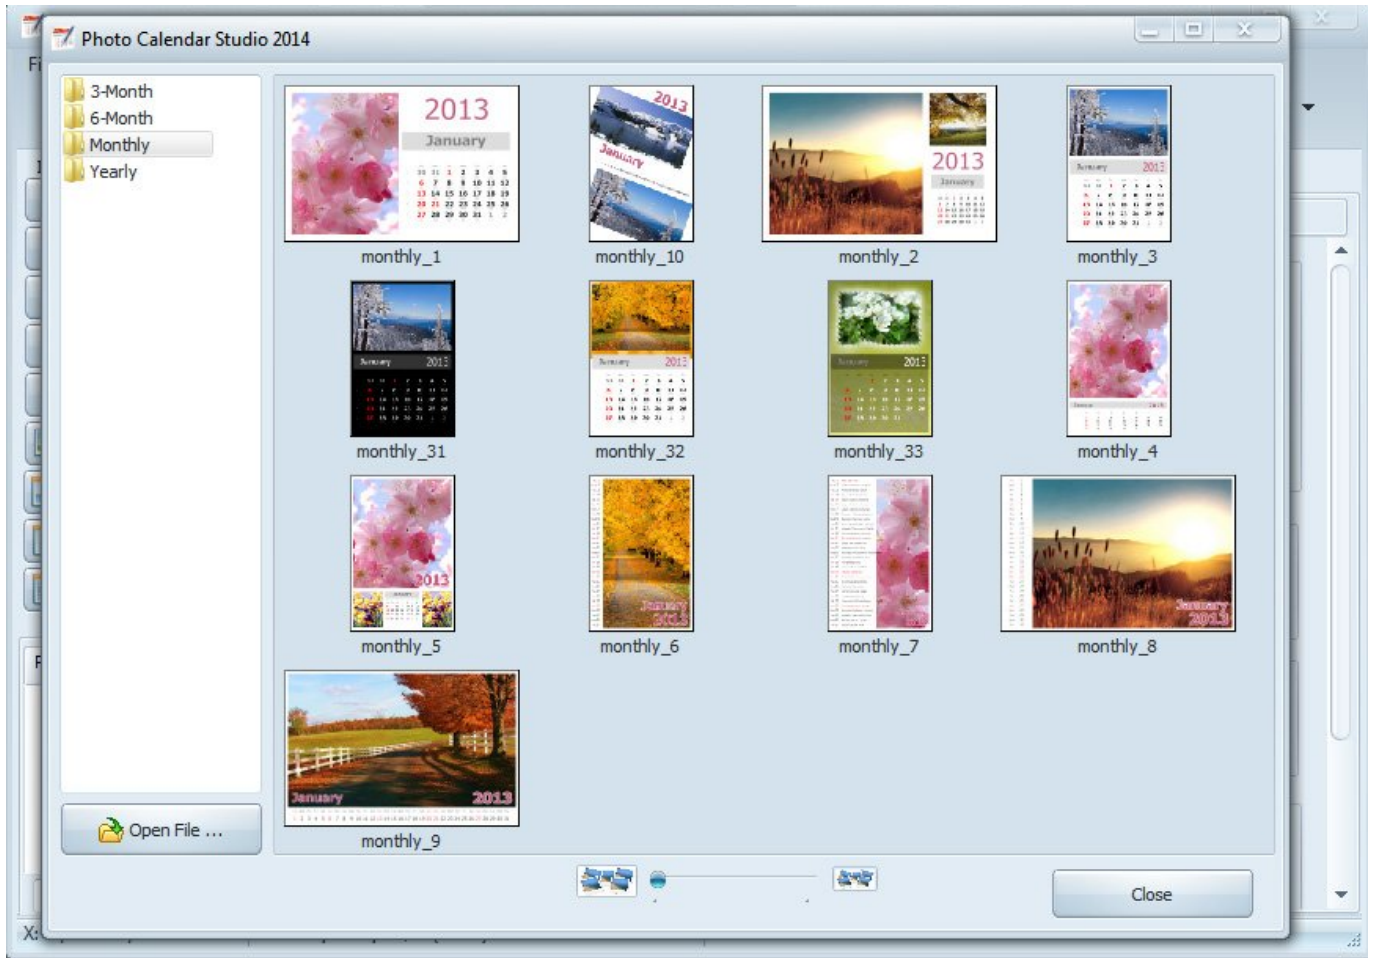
Photo Calendar Studio 2014

3-Month
6-Month
Monthly
Yearly

Open File ...

2013
January
monthly_1

2013
January
monthly_10

2013
January
monthly_2

January 2013
monthly_3

January 2013
monthly_31

January 2013
monthly_32

January 2013
monthly_33

monthly_4

2013
January
monthly_5

January 2013
monthly_6

monthly_7

January 2013
monthly_8

January 2013
monthly_9

Close